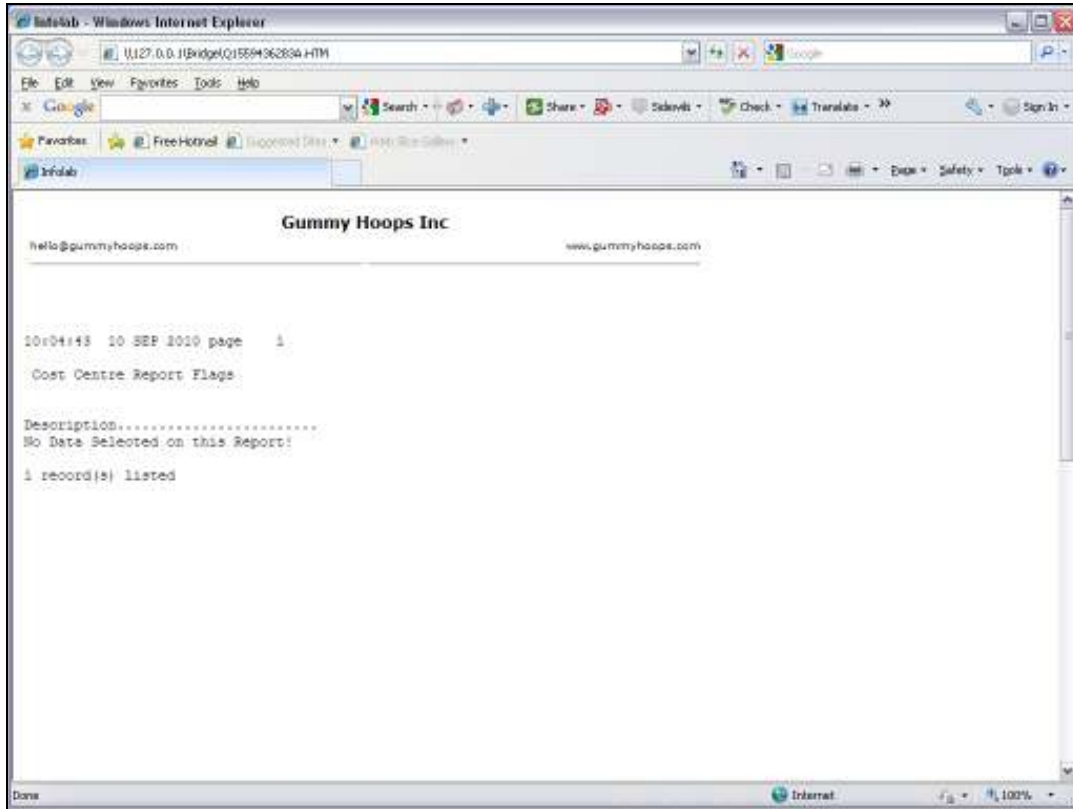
Infolab - Windows Internet Explorer

\\127.0.0.1\Bridge\Q15594362838A.HTM

Google

File Edit View Favorites Tools Help

Google

Search · Share · Sidewiki · Check · Translate · »

Sign In ·

Favorites

Free Hotmail

Suggested Sites ·

Web Slice Gallery ·

Infolab

Page · Safety · Tools ·

Gummy Hoops Inc

hello@gummyhoops.com

www.gummyhoops.com

10:04:43 10 SEP 2010 page 1

Cost Centre Report Flags

Description.........................
No Data Selected on this Report!

1 record(s) listed

Done

Internet

100%